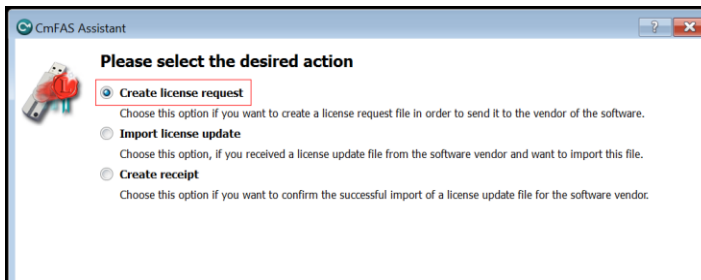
CmFAS Assistant

?

Please select the desired action

Create license request

Choose this option if you want to create a license request file in order to send it to the vendor of the software.

Import license update

Choose this option, if you received a license update file from the software vendor and want to import this file.

Create receipt

Choose this option if you want to confirm the successful import of a license update file for the software vendor.